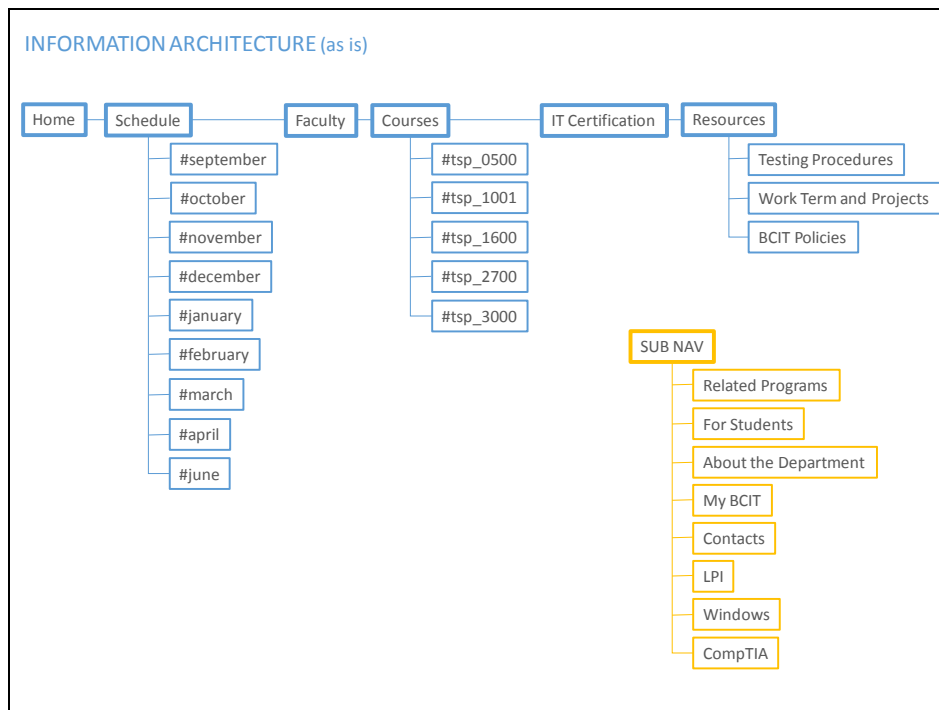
INFORMATION ARCHITECTURE (as is)

Home

Schedule

#september

#october

#november

#december

#january

#february

#march

#april

#june

Faculty

Courses

#tsp_0500

#tsp_1001

#tsp_1600

#tsp_2700

#tsp_3000

IT Certification

Resources

Testing Procedures

Work Term and Projects

BCIT Policies

SUB NAV

Related Programs

For Students

About the Department

My BCIT

Contacts

LPI

Windows

CompTIA